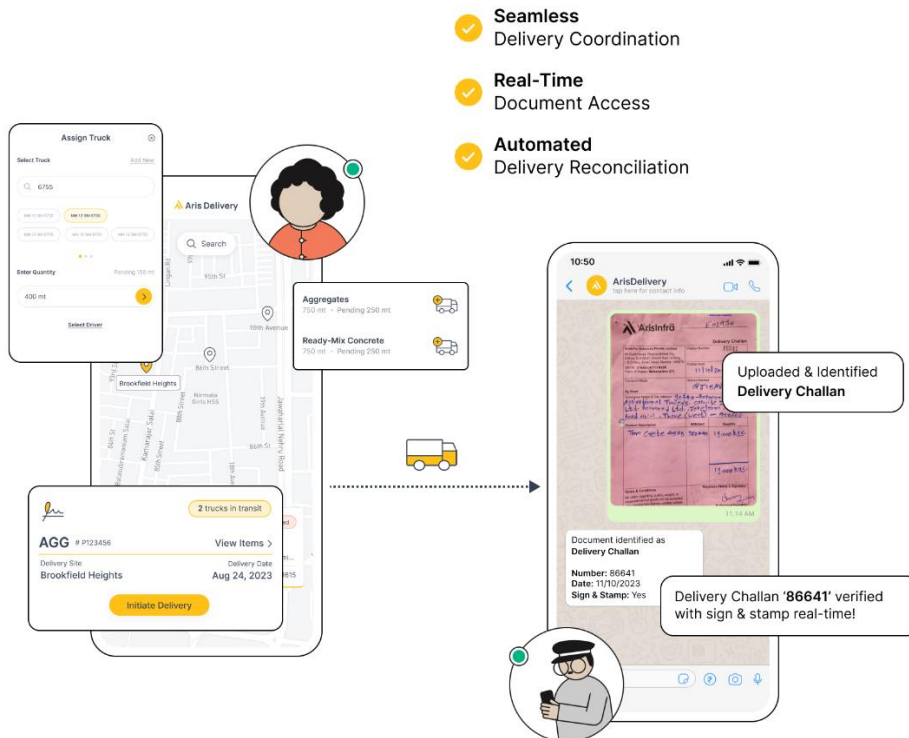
**Seamless**
Delivery Coordination

**Real-Time**
Document Access

**Automated**
Delivery Reconciliation

Assign Truck

Select Truck
Add New

6755

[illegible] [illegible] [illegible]
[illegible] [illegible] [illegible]

Enter Quantity
Pending 150 mt

400 mt

Select Driver

Aris Delivery

Search

95th St

10th Avenue

88th Street

Brookfield Heights

Aggregates
750 mt • Pending 250 mt

Ready-Mix Concrete
750 mt • Pending 250 mt

2 trucks in transit

AGG # P123456
View Items >

Delivery Site
Brookfield Heights

Delivery Date
Aug 24, 2023

Initiate Delivery

10:50

ArisDelivery
tap here for contact info

ArisInfra

Delivery Challan

11:14 AM

Uploaded & Identified
**Delivery Challan**

Document identified as
**Delivery Challan**

**Number:** 86641
**Date:** 11/10/2023
**Sign & Stamp:** Yes

Delivery Challan '**86641**' verified with sign & stamp real-time!